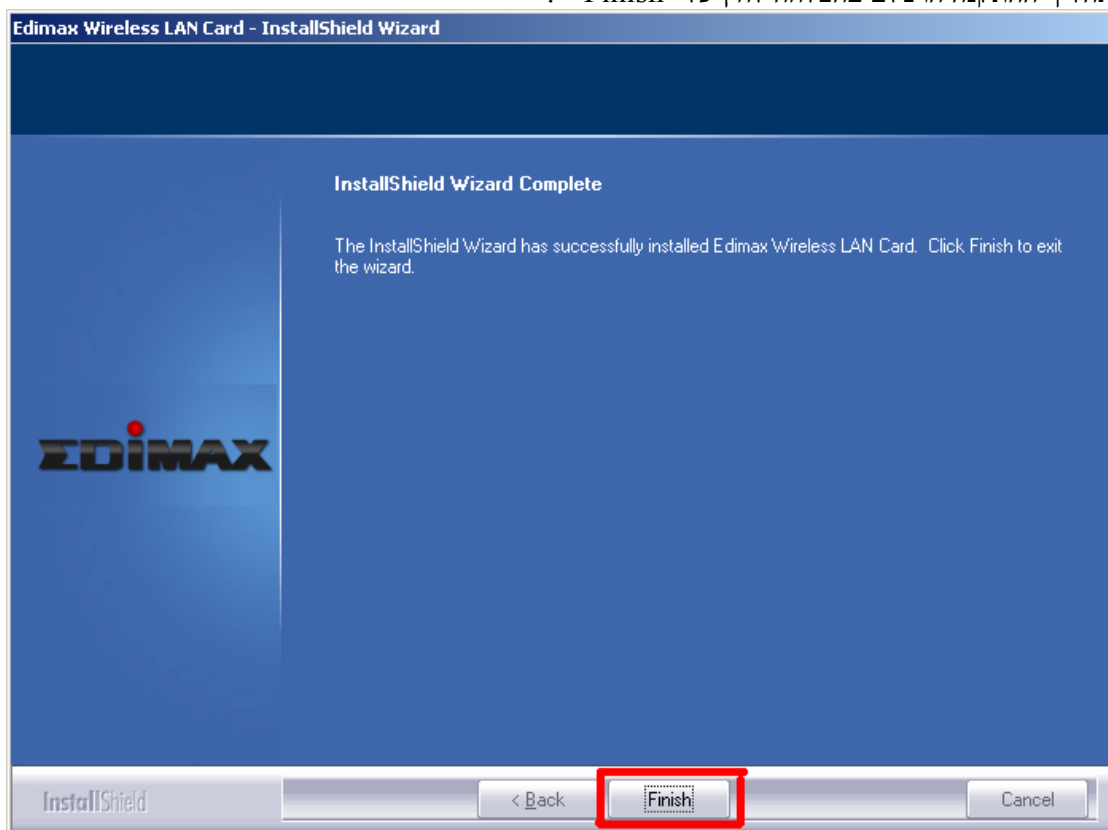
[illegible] Finish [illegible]

Edimax Wireless LAN Card - InstallShield Wizard

InstallShield Wizard Complete

The InstallShield Wizard has successfully installed Edimax Wireless LAN Card. Click Finish to exit the wizard.

EDIMAX

InstallShield

< Back

Finish

Cancel